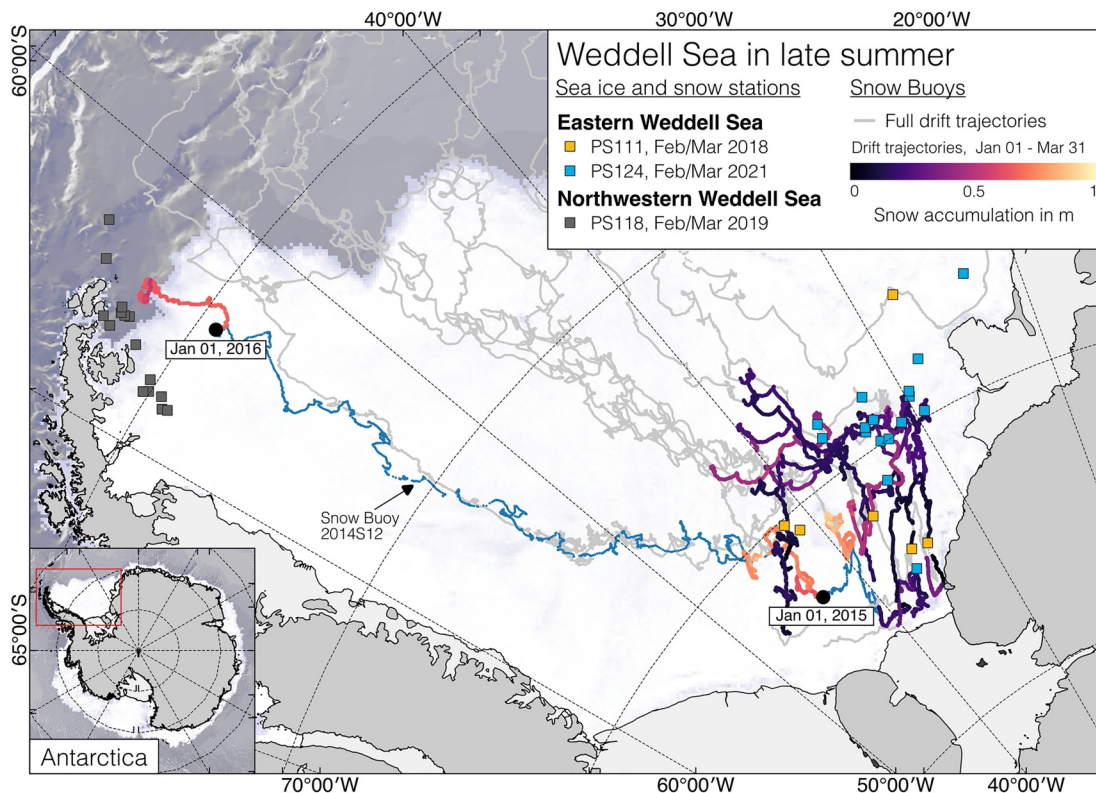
40°00′W
30°00′W
20°00′W
60°00′S
65°00′S
Weddell Sea in late summer
Sea ice and snow stations
Snow Buoys
Eastern Weddell Sea
PS111, Feb/Mar 2018
PS124, Feb/Mar 2021
Northwestern Weddell Sea
PS118, Feb/Mar 2019
Full drift trajectories
Drift trajectories, Jan 01 - Mar 31
0
0.5
1
Snow accumulation in m
Jan 01, 2016
Snow Buoy 2014S12
Jan 01, 2015
Antarctica
70°00′W
60°00′W
50°00′W
40°00′W